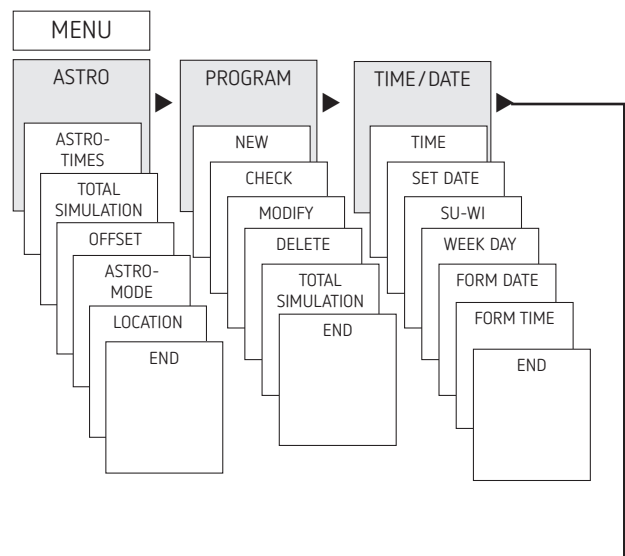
MENU

ASTRO

ASTRO-TIMES

TOTAL SIMULATION

OFFSET

ASTRO-MODE

LOCATION

END

PROGRAM

NEW

CHECK

MODIFY

DELETE

TOTAL SIMULATION

END

TIME/DATE

TIME

SET DATE

SU-WI

WEEK DAY

FORM DATE

FORM TIME

END